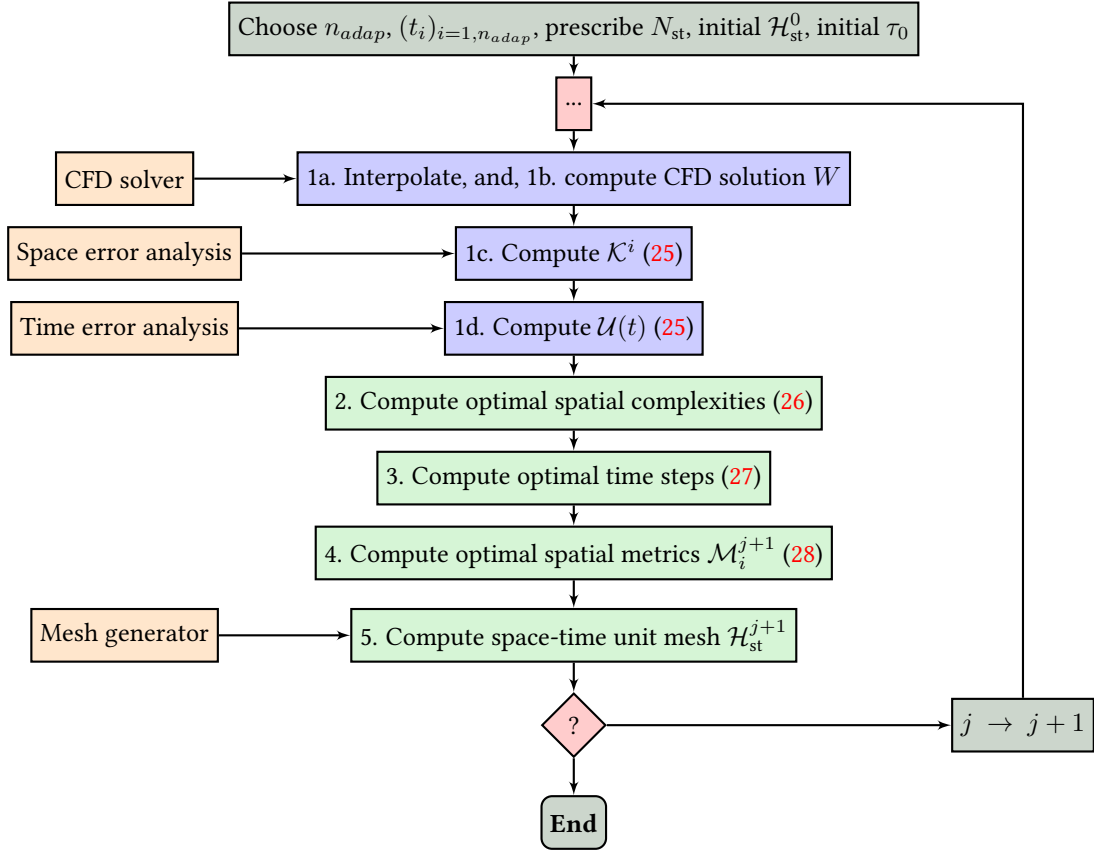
Choose $n_{adap}$, $(t_i)_{i=1,n_{adap}}$, prescribe $N_{\text{st}}$, initial $\mathcal{H}_{\text{st}}^0$, initial $\tau_0$

...

CFD solver

1a. Interpolate, and, 1b. compute CFD solution $W$

Space error analysis

1c. Compute $\mathcal{K}^i$ (25)

Time error analysis

1d. Compute $\mathcal{U}(t)$ (25)

2. Compute optimal spatial complexities (26)

3. Compute optimal time steps (27)

4. Compute optimal spatial metrics $\mathcal{M}_i^{j+1}$ (28)

Mesh generator

5. Compute space-time unit mesh $\mathcal{H}_{\text{st}}^{j+1}$

?

$j \rightarrow j+1$

End